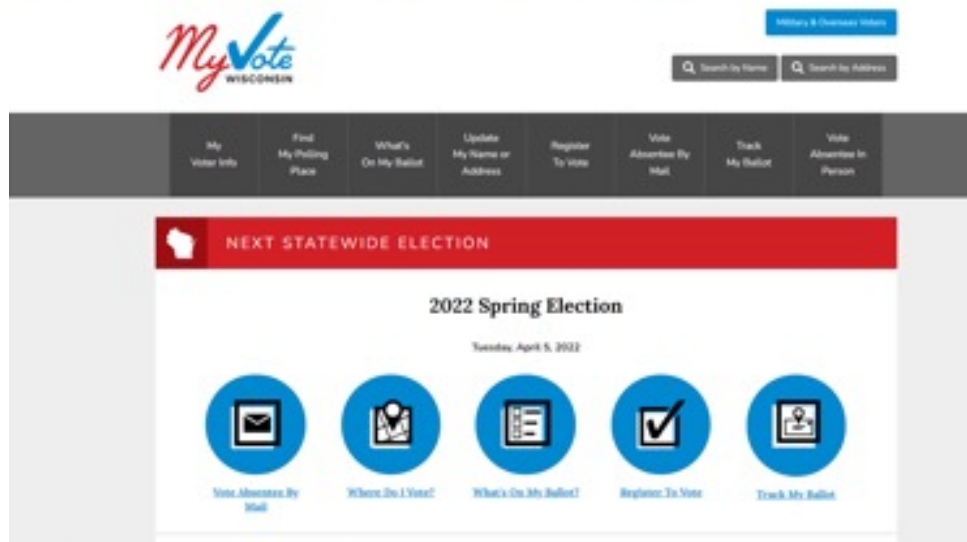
MyVote WISCONSIN

Military & Overseas Voters

Search by Name

Search by Address

My Voter Info

Find My Polling Place

What's On My Ballot

Update My Name or Address

Register To Vote

Vote Absentee By Mail

Track My Ballot

Vote Absentee In Person

NEXT STATEWIDE ELECTION

2022 Spring Election

Tuesday, April 5, 2022

Vote Absentee By Mail

Where Do I Vote?

What's On My Ballot?

Register To Vote

Track My Ballot